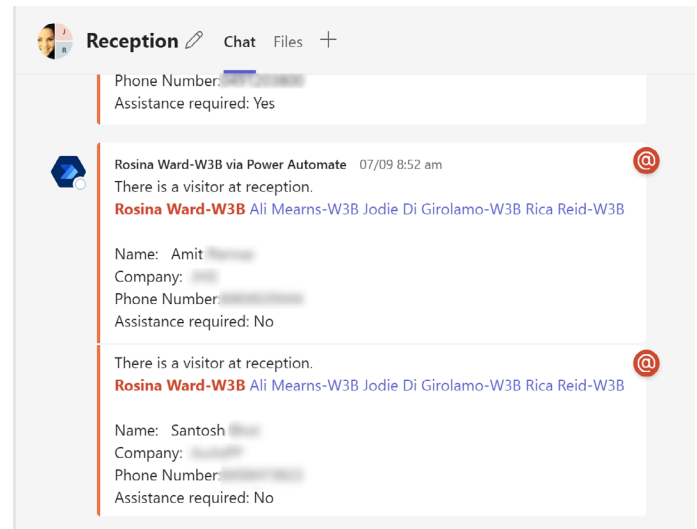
J
R
Reception Chat Files +

Phone Number:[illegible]
Assistance required: Yes

Rosina Ward-W3B via Power Automate 07/09 8:52 am
There is a visitor at reception.
Rosina Ward-W3B Ali Mearns-W3B Jodie Di Girolamo-W3B Rica Reid-W3B

Name: Amit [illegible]
Company: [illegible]
Phone Number:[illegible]
Assistance required: No

There is a visitor at reception.
Rosina Ward-W3B Ali Mearns-W3B Jodie Di Girolamo-W3B Rica Reid-W3B

Name: Santosh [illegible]
Company: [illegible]
Phone Number:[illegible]
Assistance required: No